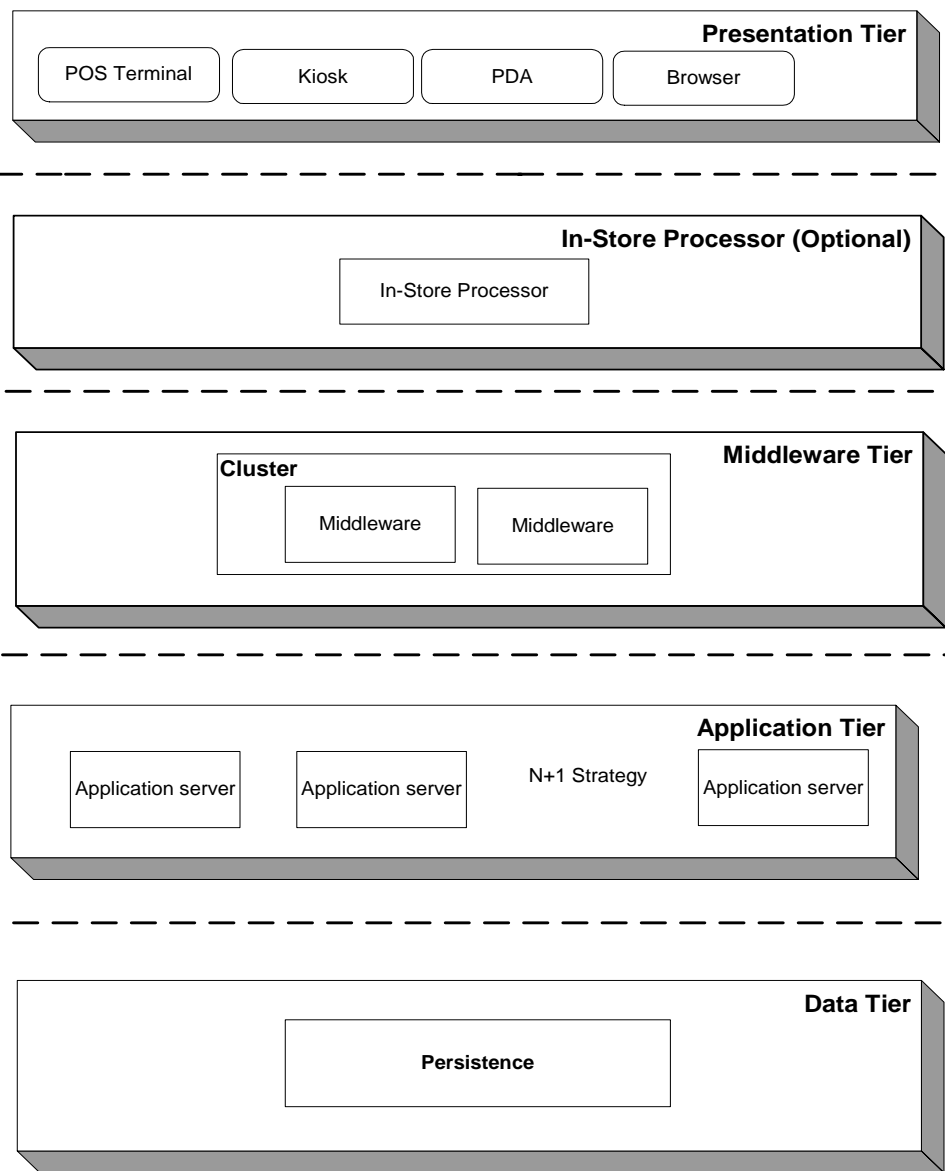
Presentation Tier

POS Terminal

Kiosk

PDA

Browser

In-Store Processor (Optional)

In-Store Processor

Middleware Tier

Cluster

Middleware

Middleware

Application Tier

Application server

Application server

N+1 Strategy

Application server

Data Tier

Persistence